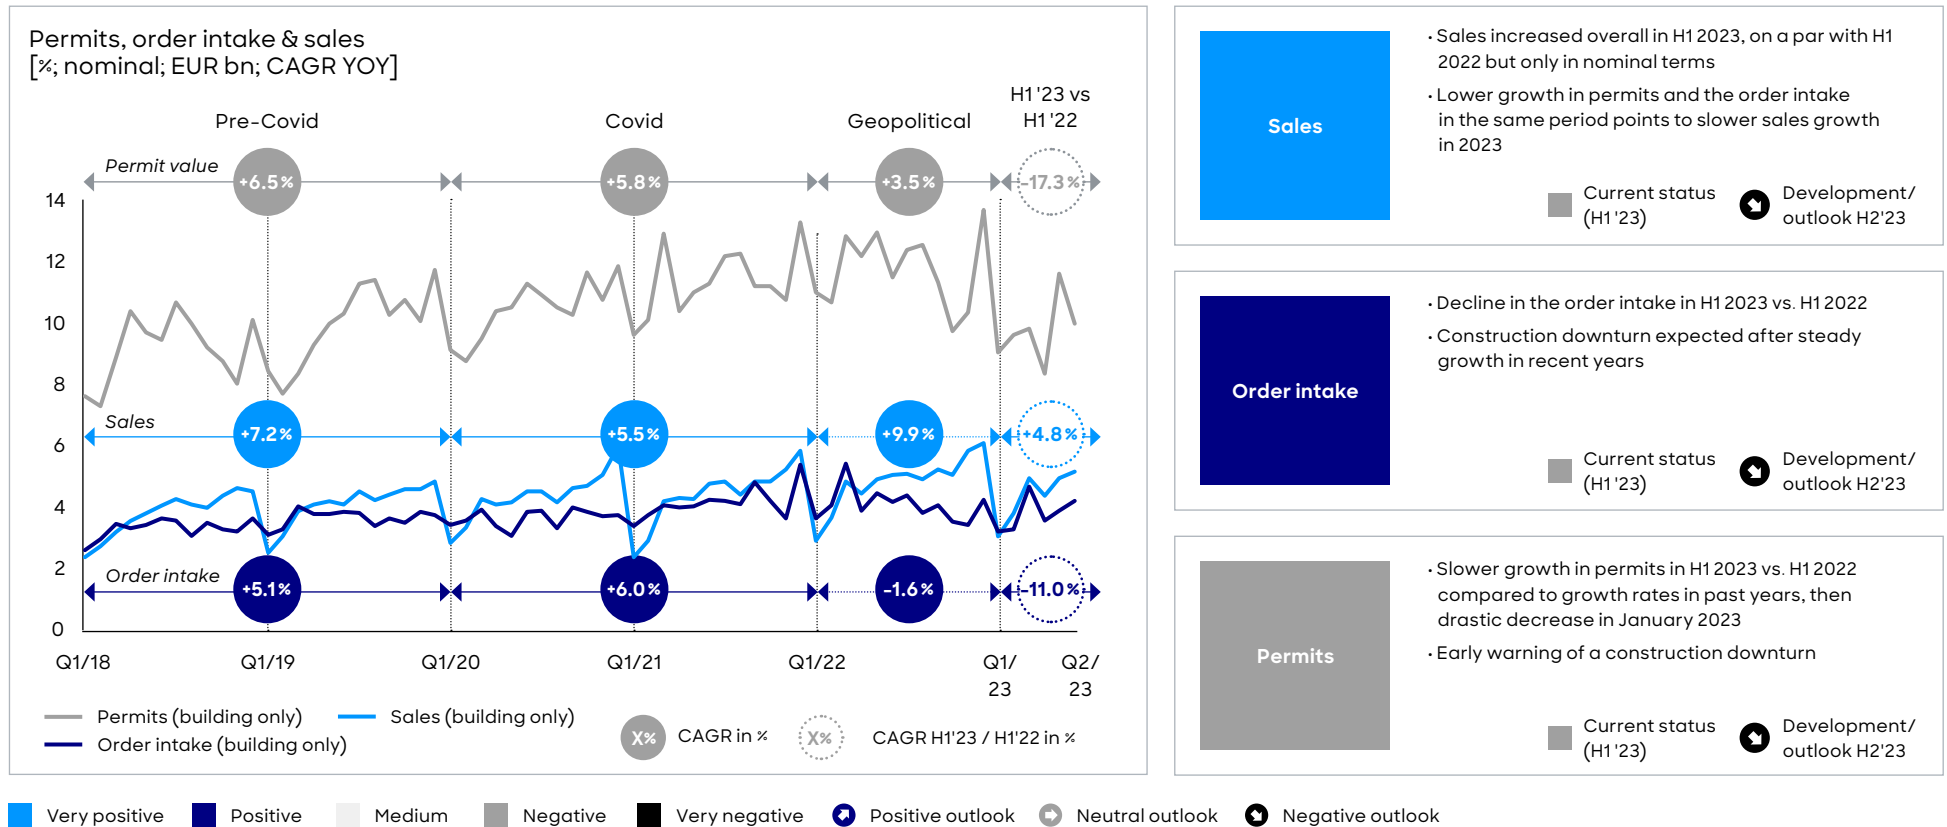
Permits, order intake & sales
[%; nominal; EUR bn; CAGR YOY]

Pre-Covid Covid Geopolitical H1 '23 vs H1 '22

Permit value
+6.5% +5.8% +3.5% -17.3%

Sales
+7.2% +5.5% +9.9% +4.8%

Order intake
+5.1% +6.0% -1.6% -11.0%

14
12
10
8
6
4
2
0

Q1/18 Q1/19 Q1/20 Q1/21 Q1/22 Q1/23 Q2/23

Permits (building only) Sales (building only)
Order intake (building only)
X% CAGR in %
X% CAGR H1'23 / H1'22 in %

Sales

• Sales increased overall in H1 2023, on a par with H1 2022 but only in nominal terms

• Lower growth in permits and the order intake in the same period points to slower sales growth in 2023

Current status (H1 '23)
Development/ outlook H2'23

Order intake

• Decline in the order intake in H1 2023 vs. H1 2022

• Construction downturn expected after steady growth in recent years

Current status (H1 '23)
Development/ outlook H2'23

Permits

• Slower growth in permits in H1 2023 vs. H1 2022 compared to growth rates in past years, then drastic decrease in January 2023

• Early warning of a construction downturn

Current status (H1 '23)
Development/ outlook H2'23

Very positive Positive Medium Negative Very negative Positive outlook Neutral outlook Negative outlook